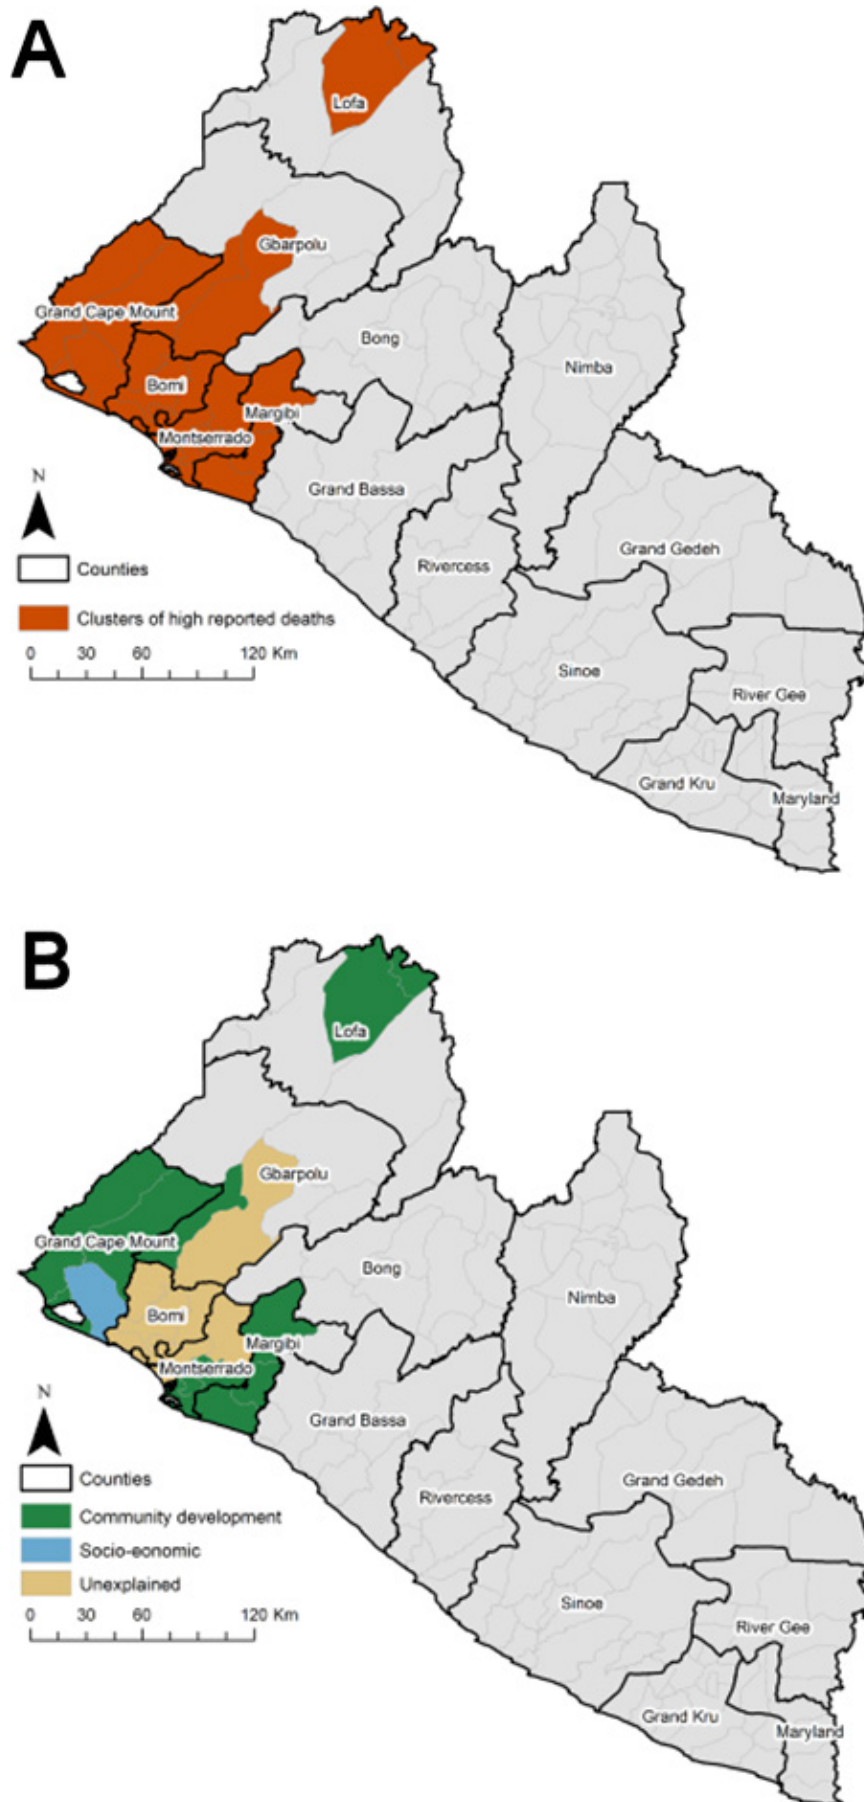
A

Lofa

Gbarpolu

Grand Cape Mount

Bong

Nimba

Bomi

Margibi

Montserrado

Grand Bassa

N

Counties

Clusters of high reported deaths

0 30 60 120 Km

Rivercess

Grand Gedeh

Sinoe

River Gee

Grand Kru

Maryland

B

Lofa

Gbarpolu

Grand Cape Mount

Bong

Nimba

Bomi

Margibi

Montserrado

Grand Bassa

N

Counties

Community development

Socio-eonomic

Unexplained

0 30 60 120 Km

Rivercess

Grand Gedeh

Sinoe

River Gee

Grand Kru

Maryland